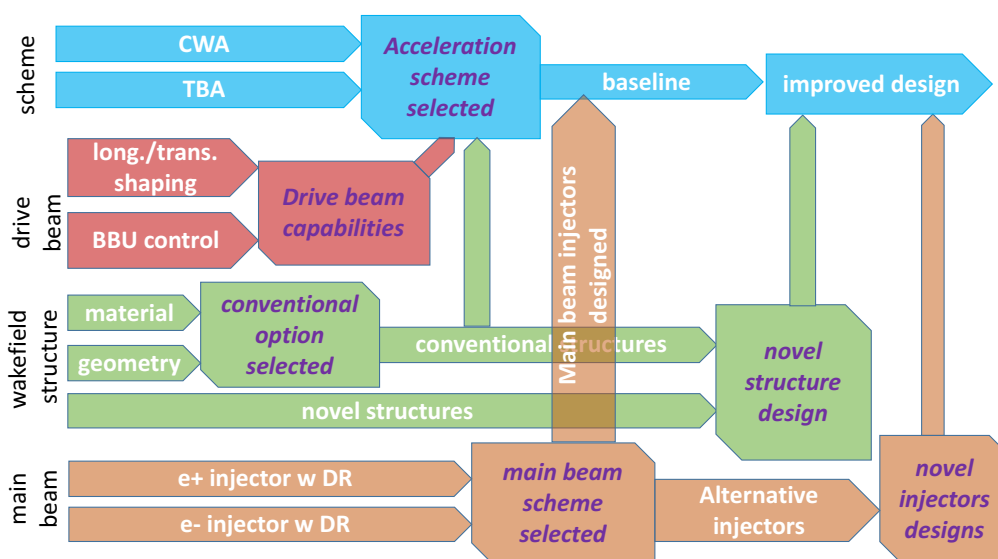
scheme

CWA

TBA

Acceleration scheme selected

baseline

improved design

drive beam

long./trans. shaping

BBU control

Drive beam capabilities

Main beam injectors designed

wakefield structure

material

geometry

conventional option selected

conventional structures

novel structure design

novel structures

main beam

e+ injector w DR

e- injector w DR

main beam scheme selected

Alternative injectors

novel injectors designs